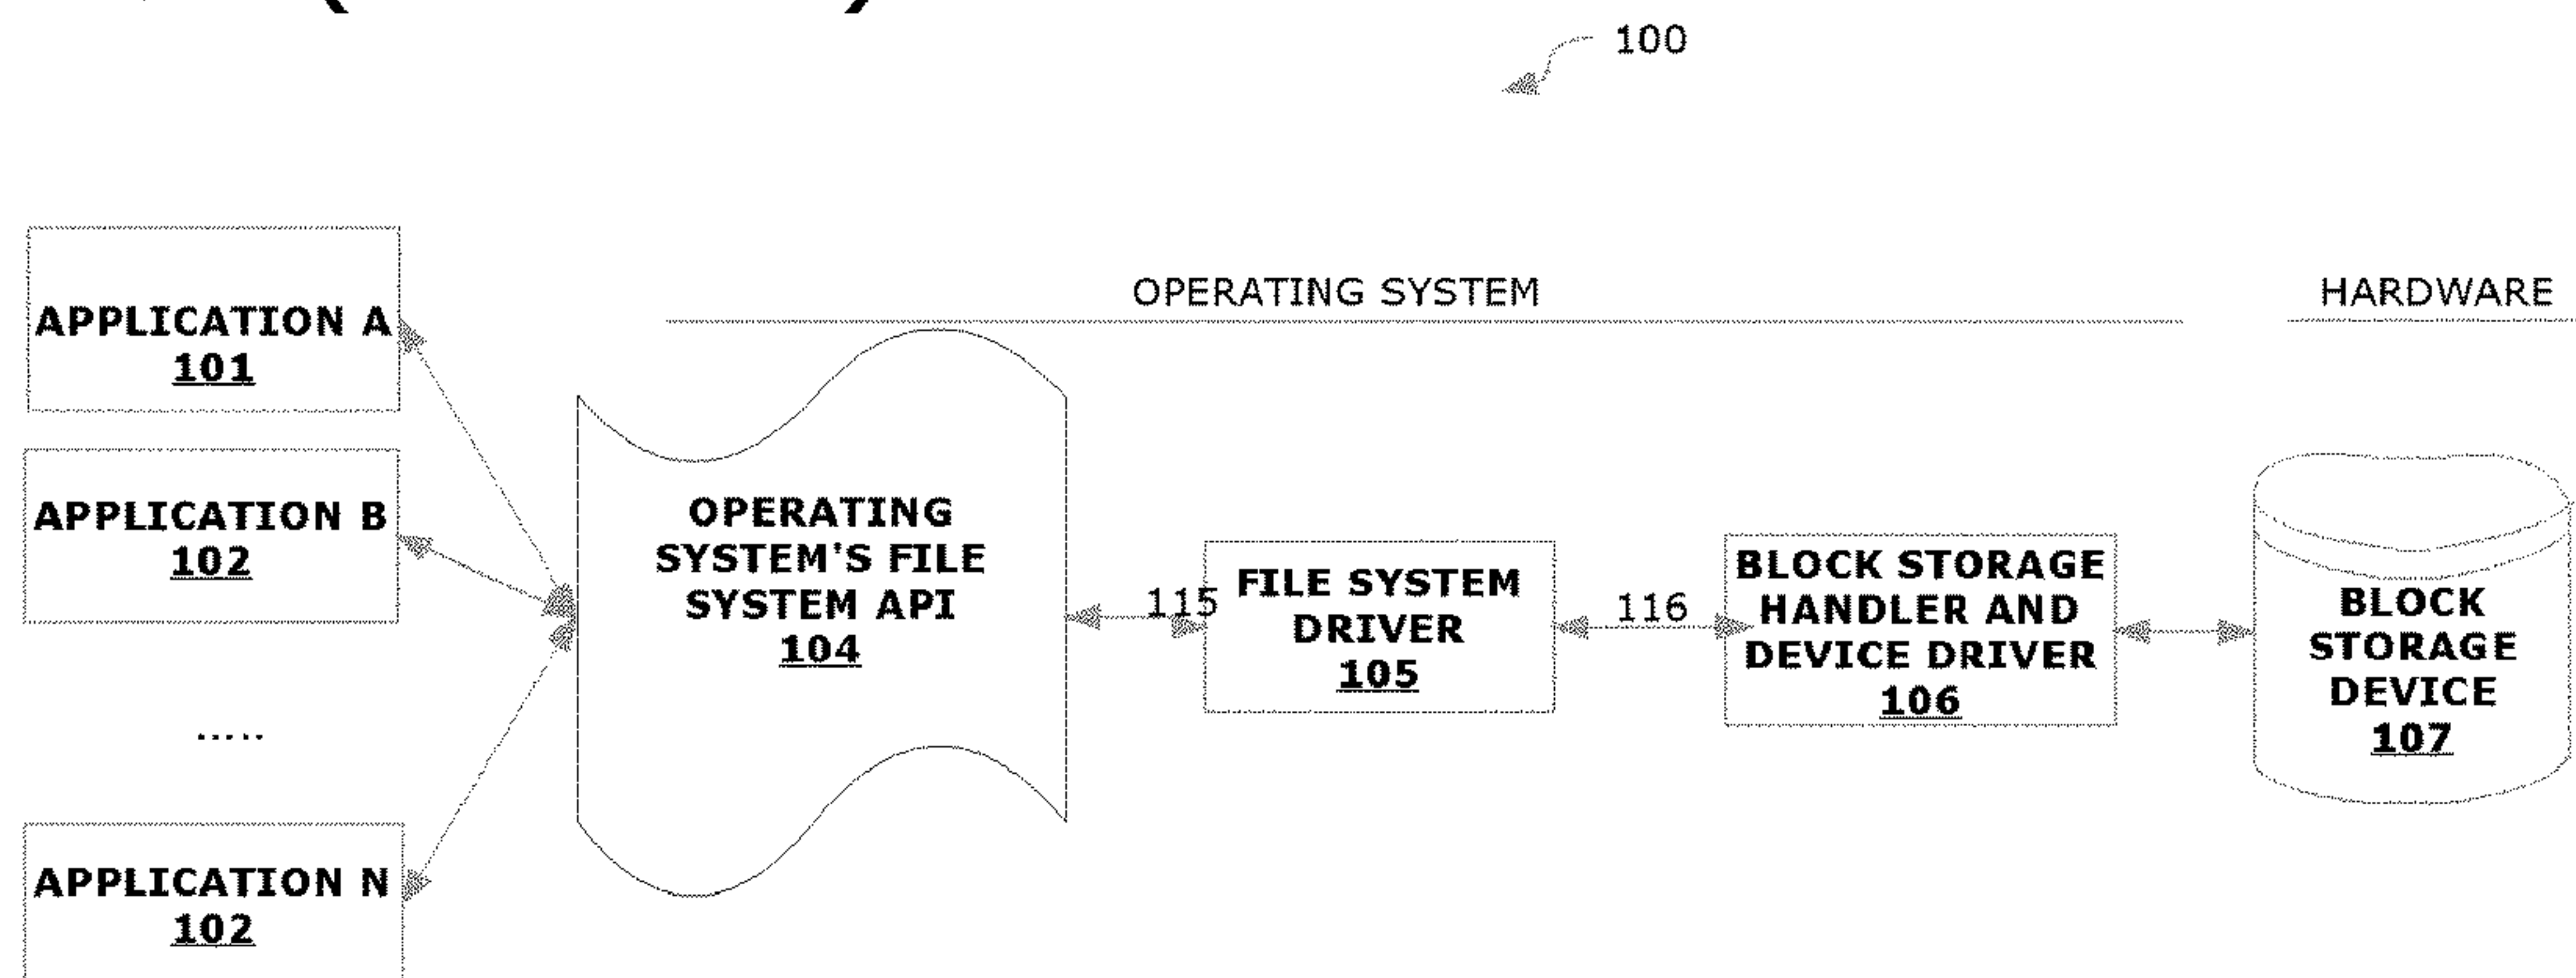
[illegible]

100

OPERATING SYSTEM

HARDWARE

APPLICATION A
101

APPLICATION B
102

.....

APPLICATION N
102

OPERATING SYSTEM'S FILE SYSTEM API
104

115

FILE SYSTEM DRIVER
105

116

BLOCK STORAGE HANDLER AND DEVICE DRIVER
106

BLOCK STORAGE DEVICE
107